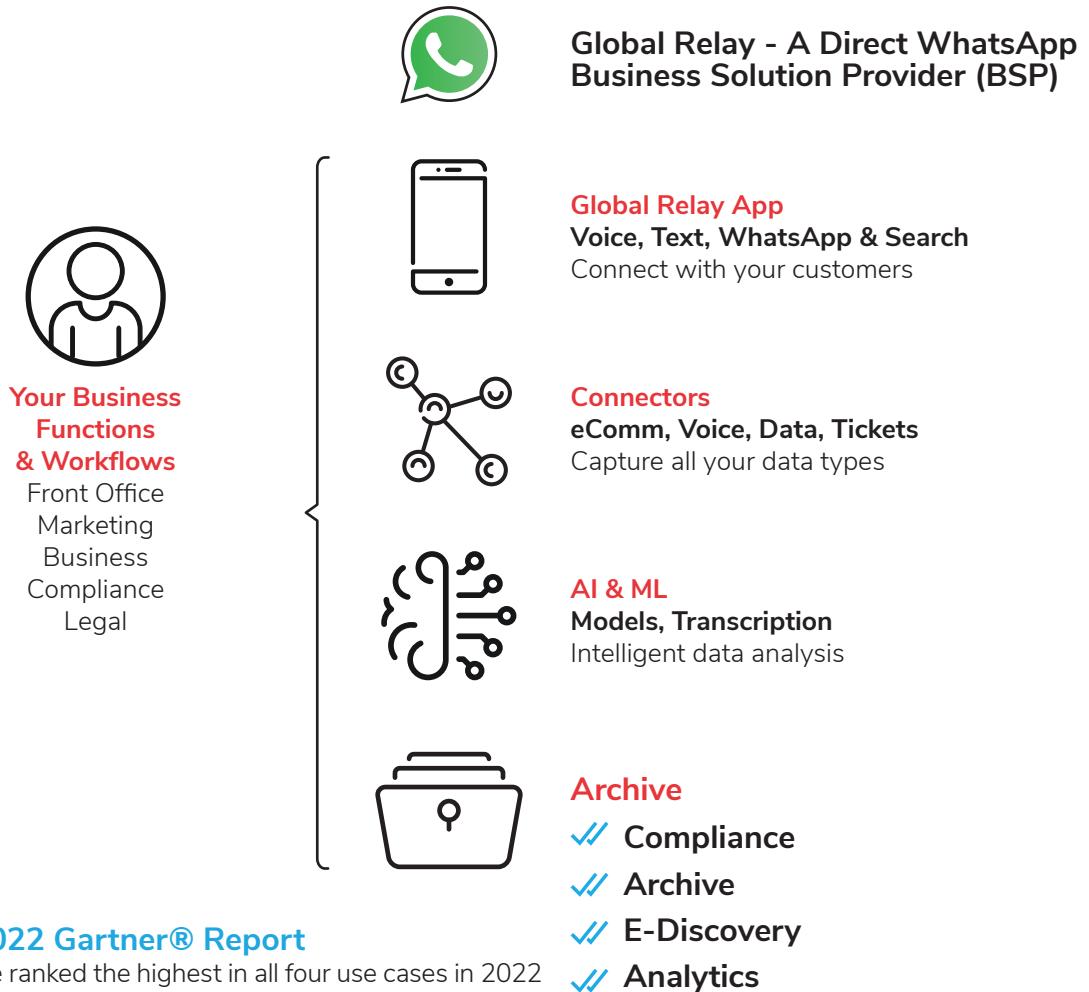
Global Relay - A Direct WhatsApp Business Solution Provider (BSP)

Your Business Functions & Workflows
Front Office
Marketing
Business
Compliance
Legal

Global Relay App
Voice, Text, WhatsApp & Search
Connect with your customers

Connectors
eComm, Voice, Data, Tickets
Capture all your data types

AI & ML
Models, Transcription
Intelligent data analysis

Archive
Compliance
Archive
E-Discovery
Analytics

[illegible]022 Gartner® Report
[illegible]e ranked the highest in all four use cases in 2022